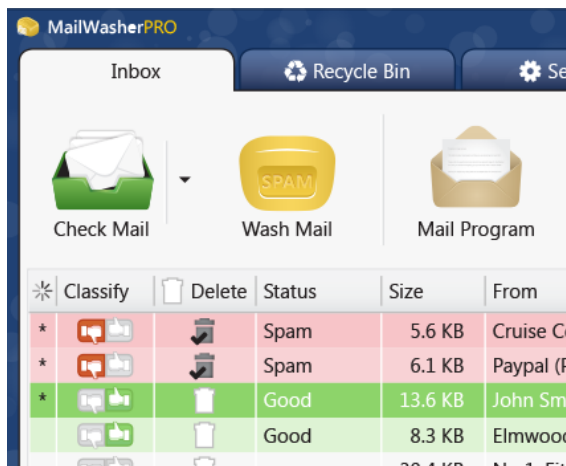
MailWasherPRO

Inbox

Recycle Bin

Se

SPAM

Check Mail

Wash Mail

Mail Program

| | Classify | Delete | Status | Size | From |
|---|---|---|---|---|---|
| * | | | Spam | 5.6 KB | Cruise C |
| * | | | Spam | 6.1 KB | Paypal (P |
| * | | | Good | 13.6 KB | John Sm |
| | | | Good | 8.3 KB | Elmwood |
| | | | | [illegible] | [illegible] |